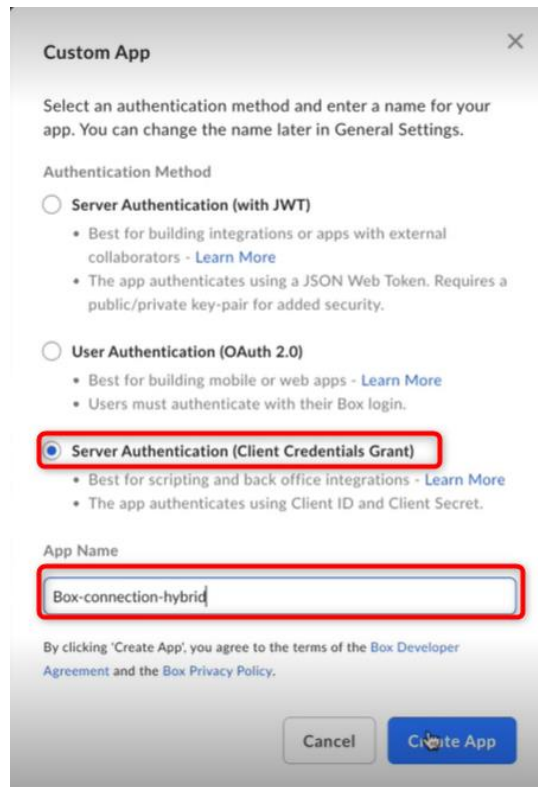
Custom App

×

Select an authentication method and enter a name for your app. You can change the name later in General Settings.

Authentication Method

Server Authentication (with JWT)

• Best for building integrations or apps with external collaborators - Learn More
• The app authenticates using a JSON Web Token. Requires a public/private key-pair for added security.

User Authentication (OAuth 2.0)

• Best for building mobile or web apps - Learn More
• Users must authenticate with their Box login.

Server Authentication (Client Credentials Grant)

• Best for scripting and back office integrations - Learn More
• The app authenticates using Client ID and Client Secret.

App Name

Box-connection-hybrid

By clicking 'Create App', you agree to the terms of the Box Developer Agreement and the Box Privacy Policy.

Cancel

Create App